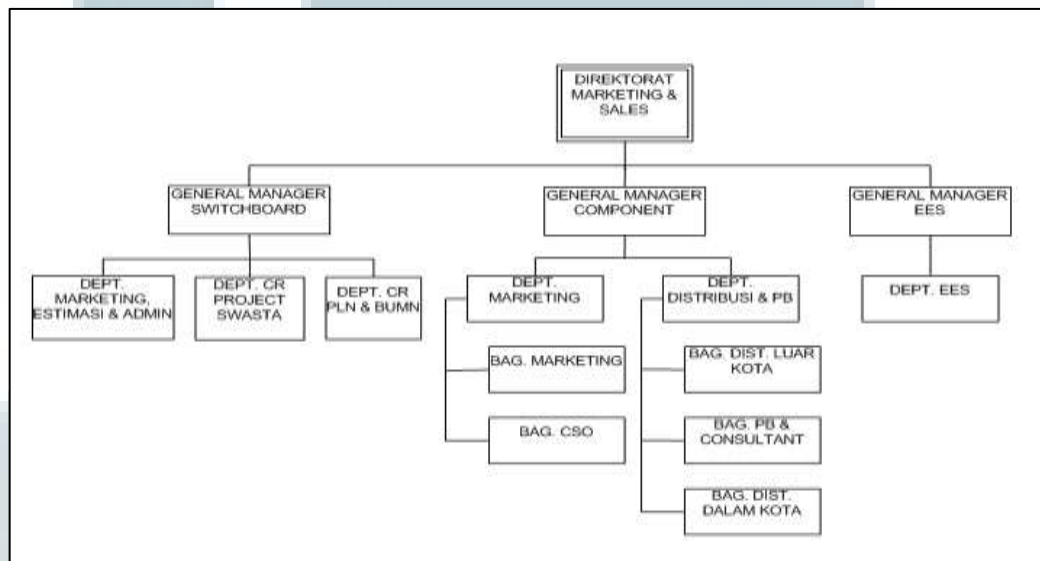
DIREKTORAT MARKETING & SALES

GENERAL MANAGER SWITCHBOARD

GENERAL MANAGER COMPONENT

GENERAL MANAGER EES

DEPT. MARKETING, ESTIMASI & ADMIN

DEPT. CR PROJECT SWASTA

DEPT. CR PLN & BUMN

DEPT. MARKETING

DEPT. DISTRIBUSI & PB

DEPT. EES

BAG. MARKETING

BAG. CSO

BAG. DIST. LUAR KOTA

BAG. PB & CONSULTANT

BAG. DIST. DALAM KOTA